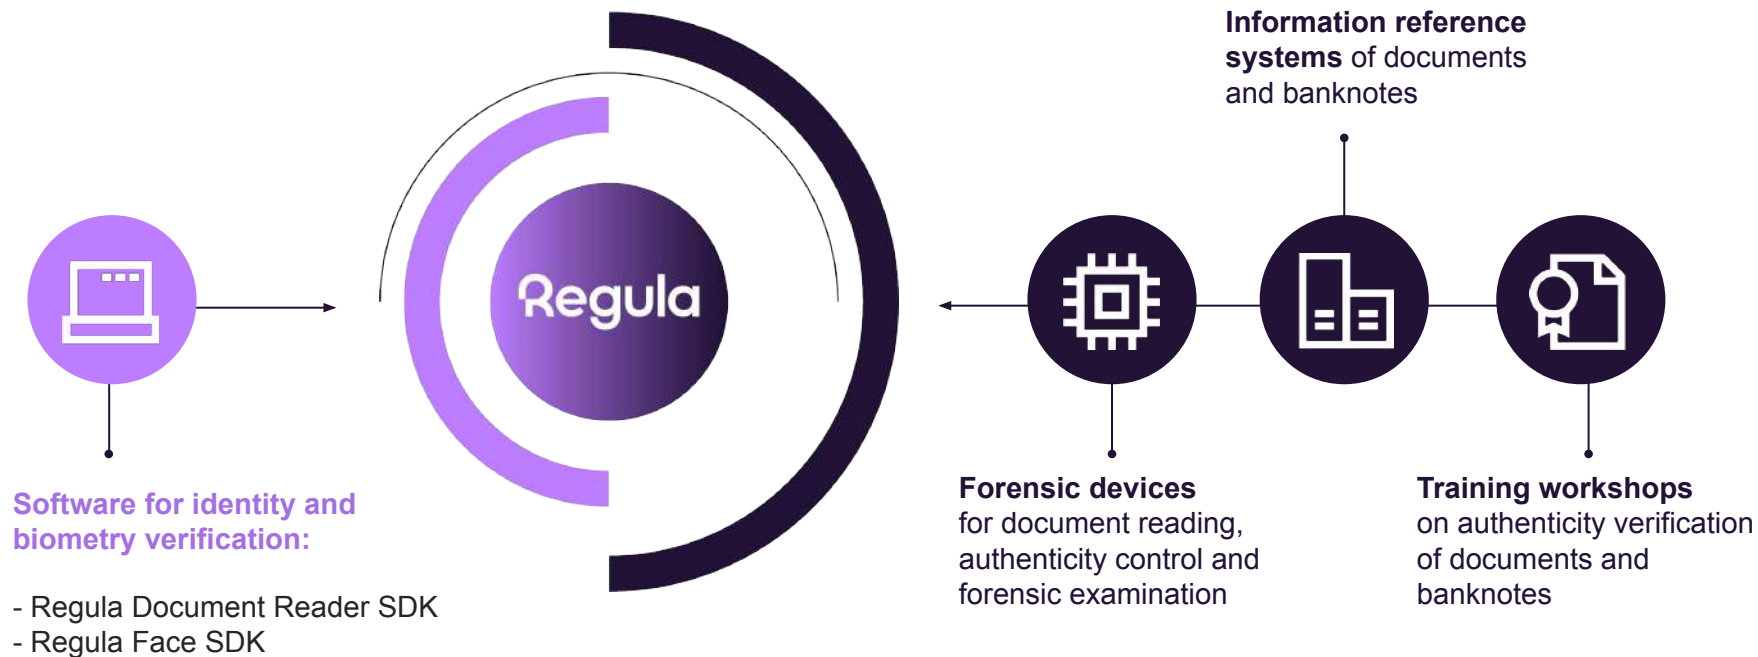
Information reference systems of documents and banknotes

Regula

Software for identity and biometry verification:

- Regula Document Reader SDK
- Regula Face SDK

Forensic devices for document reading, authenticity control and forensic examination

Training workshops on authenticity verification of documents and banknotes